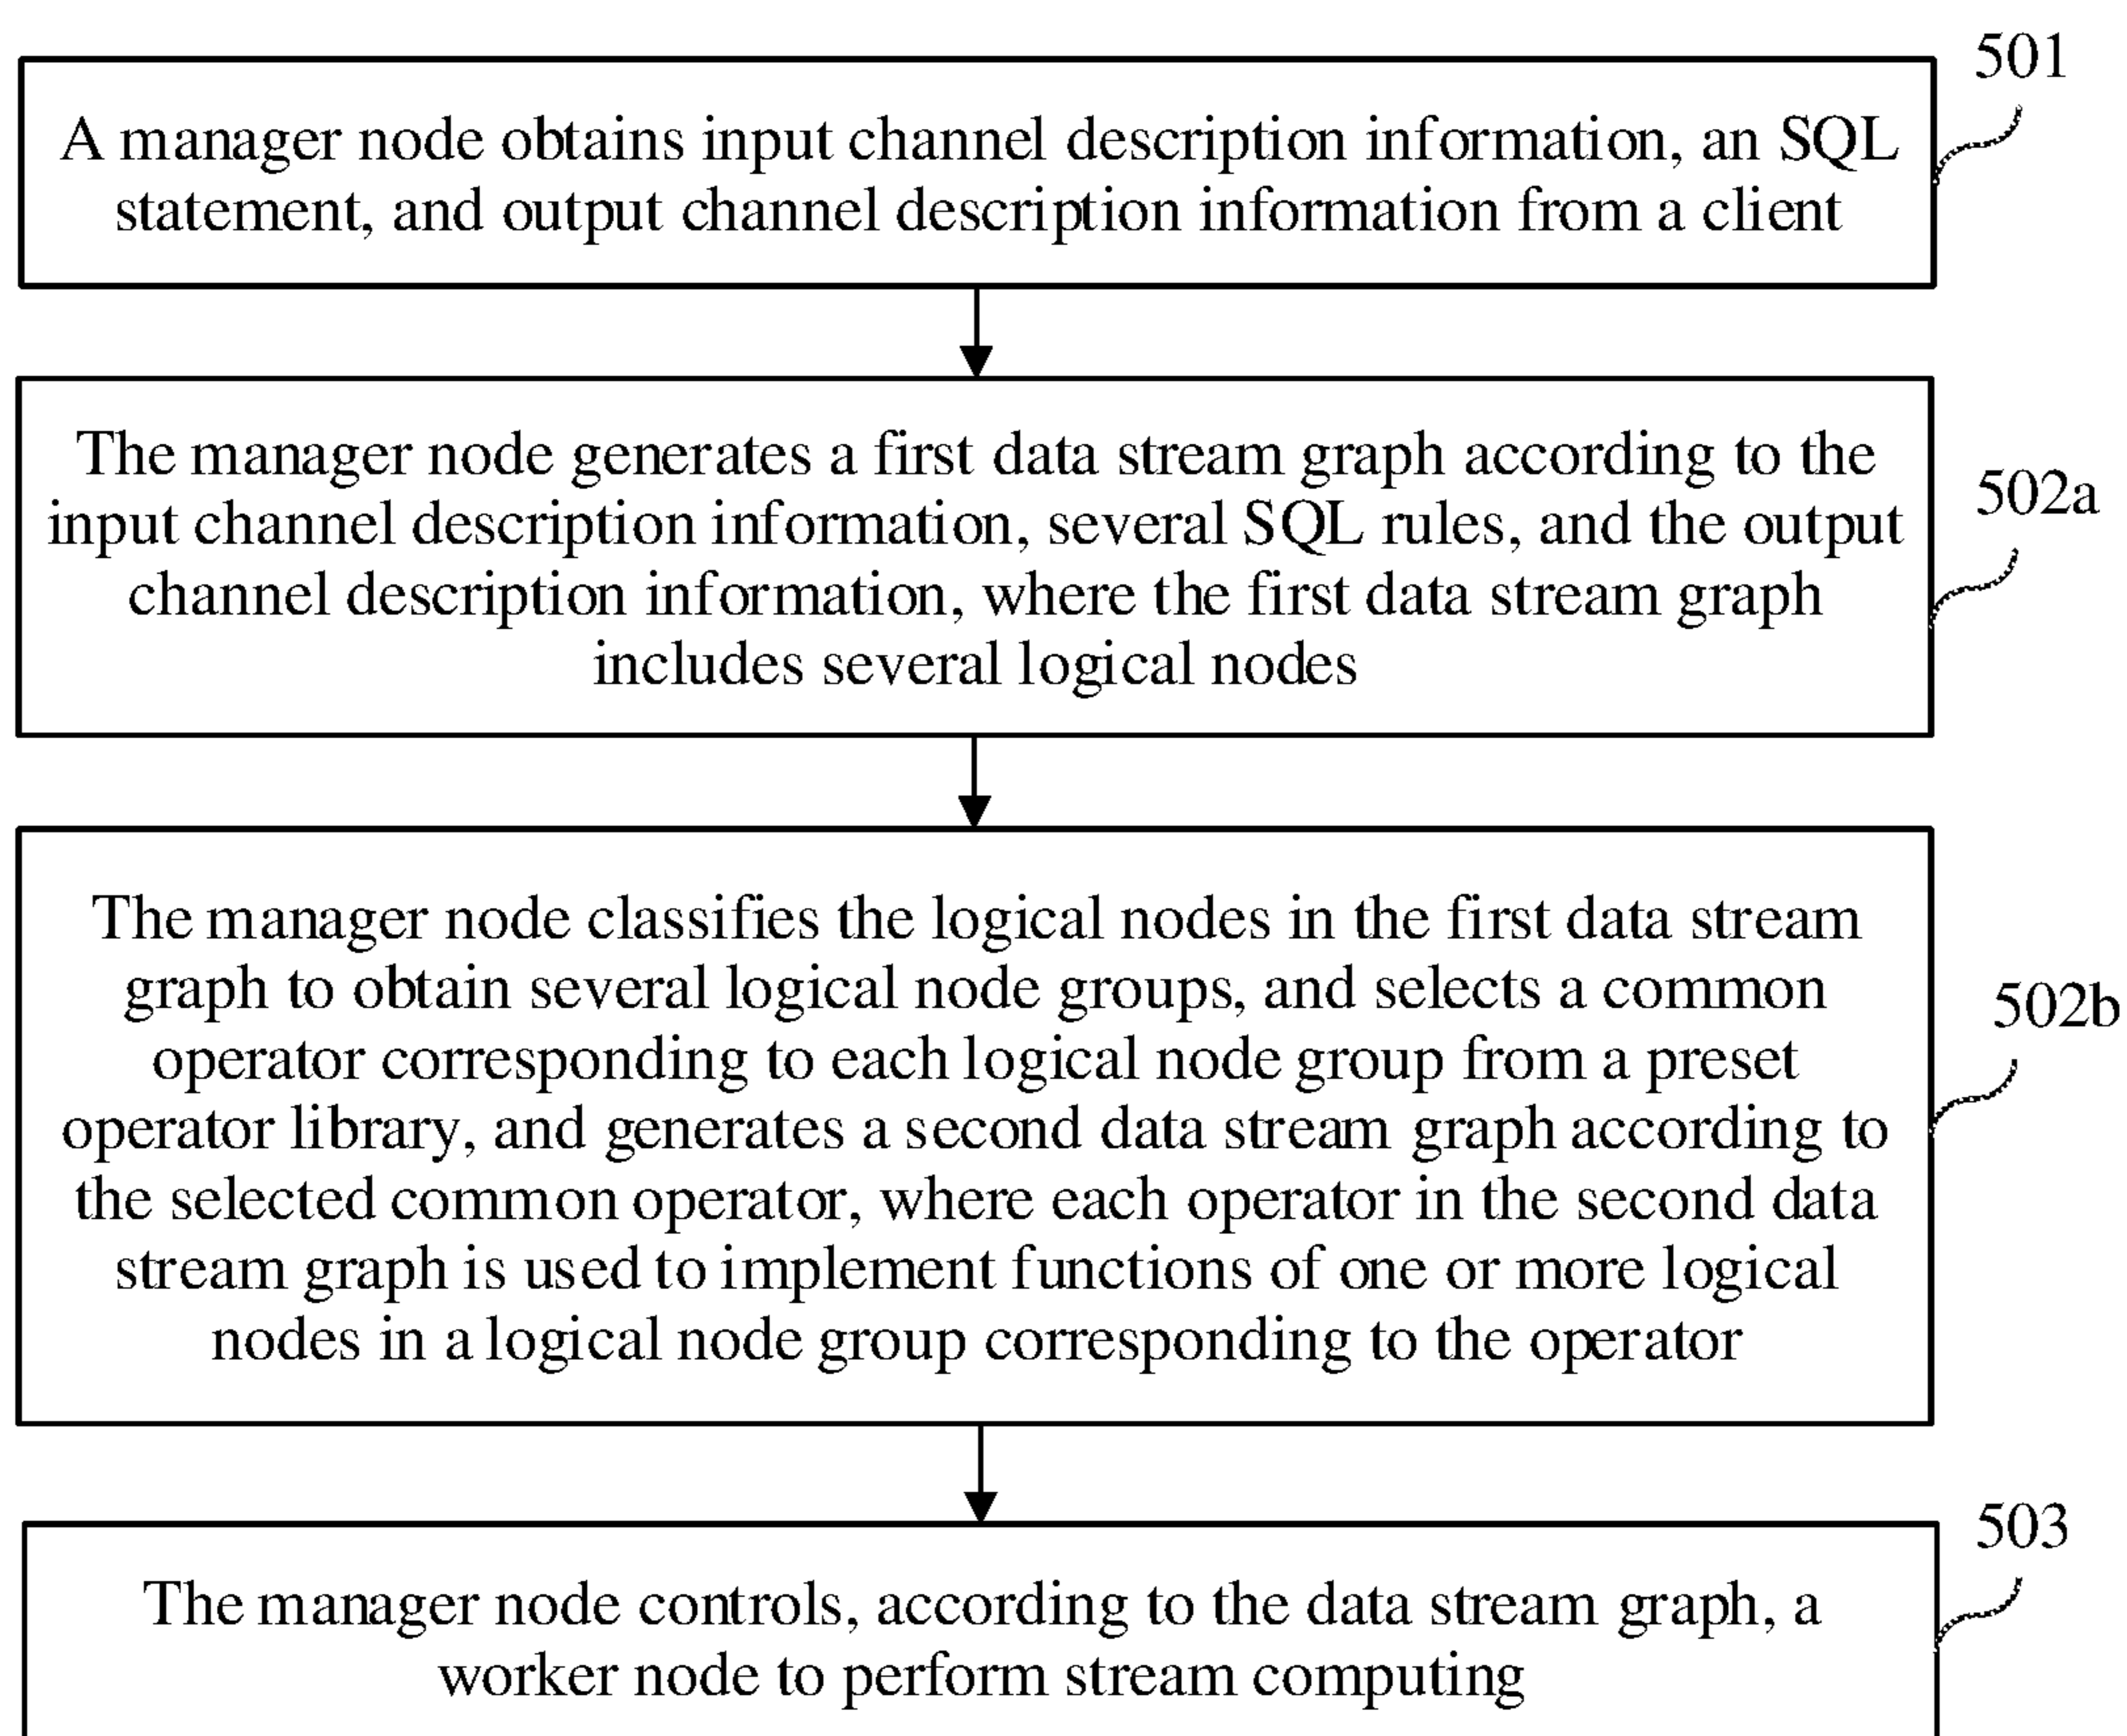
501

A manager node obtains input channel description information, an SQL statement, and output channel description information from a client

502a

The manager node generates a first data stream graph according to the input channel description information, several SQL rules, and the output channel description information, where the first data stream graph includes several logical nodes

502b

The manager node classifies the logical nodes in the first data stream graph to obtain several logical node groups, and selects a common operator corresponding to each logical node group from a preset operator library, and generates a second data stream graph according to the selected common operator, where each operator in the second data stream graph is used to implement functions of one or more logical nodes in a logical node group corresponding to the operator

503

The manager node controls, according to the data stream graph, a worker node to perform stream computing